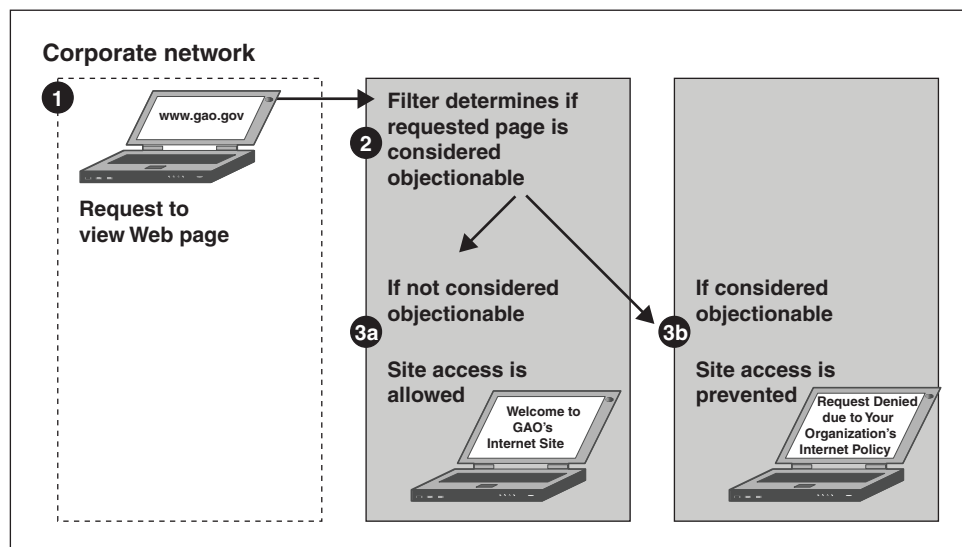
Corporate network

1

www.gao.gov

Request to view Web page

Filter determines if requested page is considered objectionable

2

If not considered objectionable

3a

Site access is allowed

Welcome to GAO's Internet Site

If considered objectionable

3b

Site access is prevented

Request Denied due to Your Organization's Internet Policy